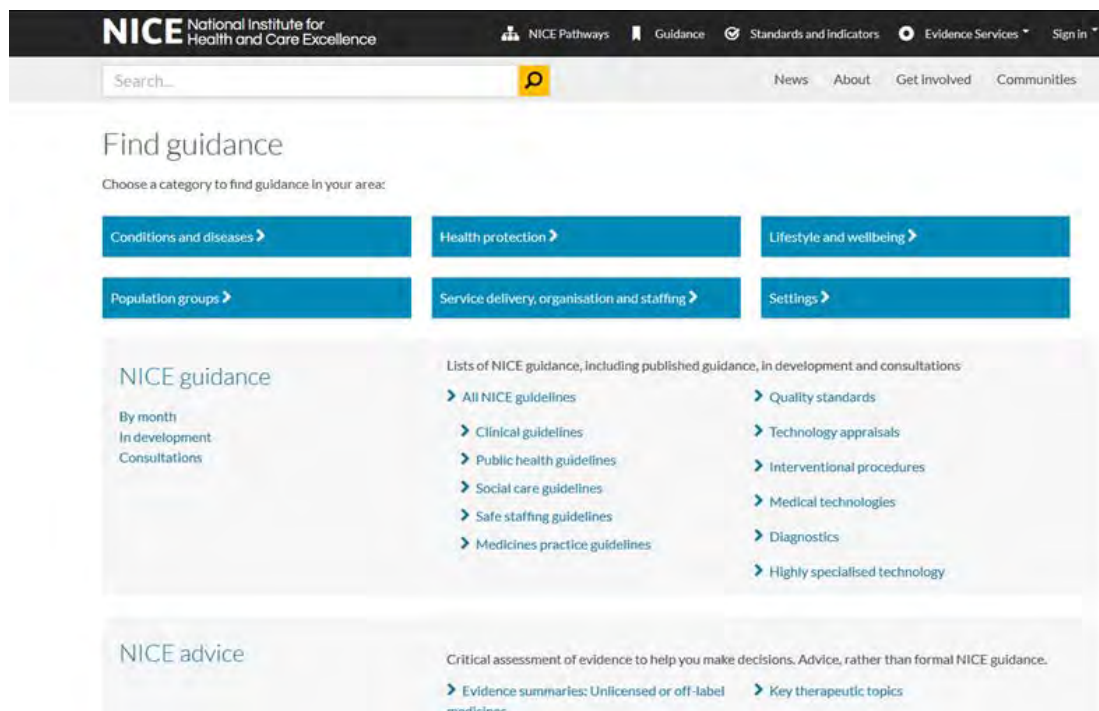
NICE National Institute for Health and Care Excellence

NICE Pathways Guidance Standards and indicators Evidence Services Sign in

Search...

News About Get involved Communities

Find guidance

Choose a category to find guidance in your area:

Conditions and diseases

Health protection

Lifestyle and wellbeing

Population groups

Service delivery, organisation and staffing

Settings

NICE guidance

By month
In development
Consultations

Lists of NICE guidance, including published guidance, in development and consultations

All NICE guidelines

Clinical guidelines

Public health guidelines

Social care guidelines

Safe staffing guidelines

Medicines practice guidelines

Quality standards

Technology appraisals

Interventional procedures

Medical technologies

Diagnostics

Highly specialised technology

NICE advice

Critical assessment of evidence to help you make decisions. Advice, rather than formal NICE guidance.

Evidence summaries: Unlicensed or off-label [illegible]

Key therapeutic topics